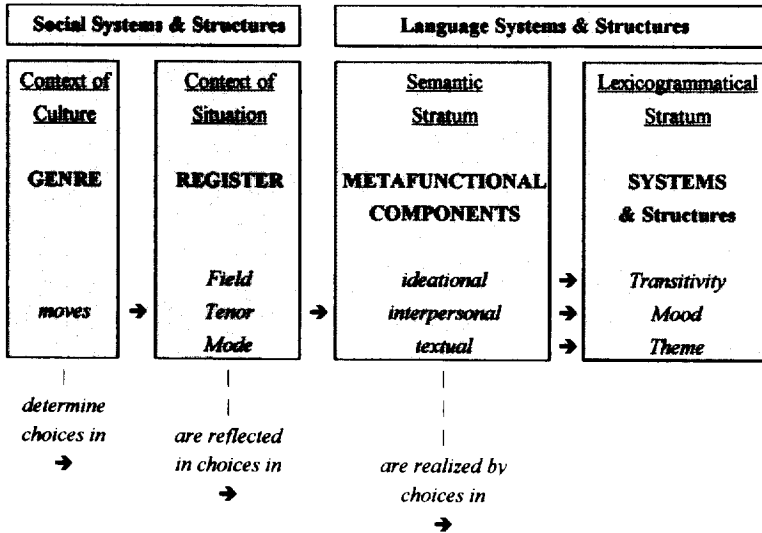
Social Systems & Structures

Language Systems & Structures

Context of Culture

GENRE

moves

Context of Situation

REGISTER

Field
Tenor
Mode

Semantic Stratum

METAFUNCTIONAL COMPONENTS

ideational
interpersonal
textual

Lexicogrammatical Stratum

SYSTEMS & Structures

Transitivity
Mood
Theme

determine choices in →

are reflected in choices in →

are realized by choices in →